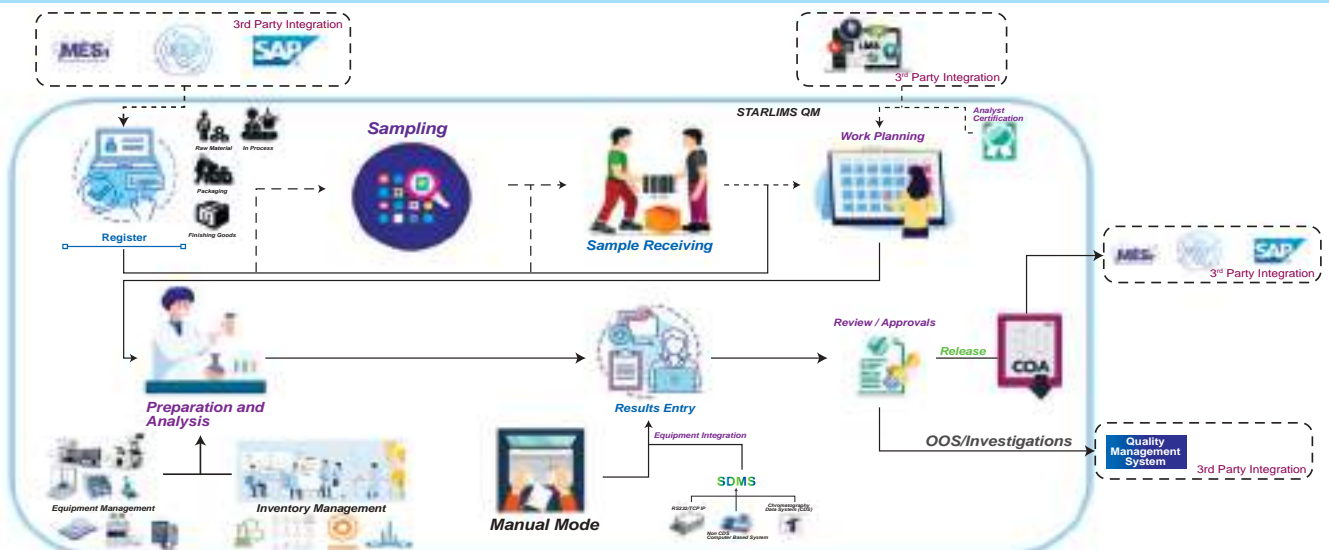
MES
SAP
3rd Party Integration

LMS
3rd Party Integration

STARLIMS QM

Raw Material
In Process
Packaging
Finishing Goods
Register

Sampling

Sample Receiving

Work Planning

Analyst Certification

MES
SAP
3rd Party Integration

Preparation and Analysis

Results Entry

Review / Approvals

Release

COA

OOS/Investigations

Quality Management System
3rd Party Integration

Equipment Integration

SDMS

RS232/TCP/IP
Non CDS Computer Based System
Chromatography Data System (CDS)

Equipment Management

Inventory Management

Manual Mode